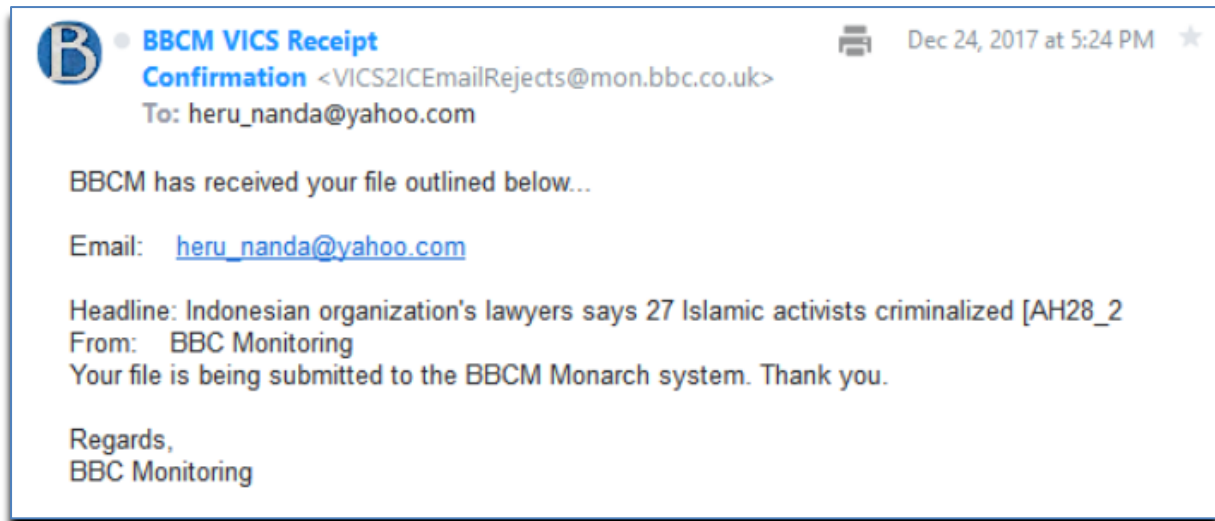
B

BBCM VICS Receipt Confirmation <VICS2ICEmailRejects@mon.bbc.co.uk>

Dec 24, 2017 at 5:24 PM

To: heru_nanda@yahoo.com

BBCM has received your file outlined below...

Email: heru_nanda@yahoo.com

Headline: Indonesian organization's lawyers says 27 Islamic activists criminalized [AH28_2
From: BBC Monitoring
Your file is being submitted to the BBCM Monarch system. Thank you.

Regards,
BBC Monitoring